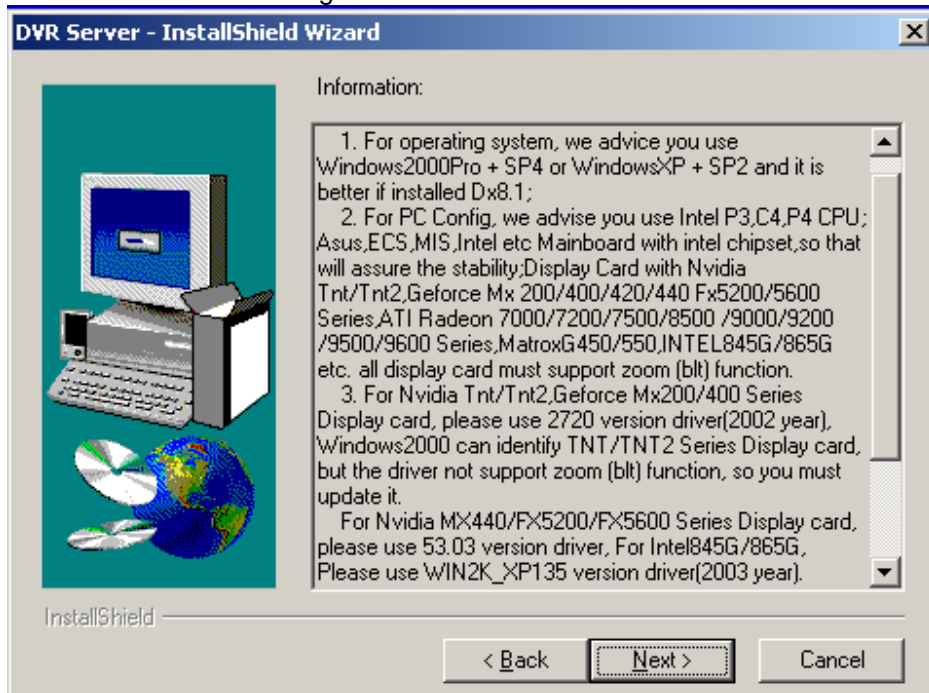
DVR Server - InstallShield Wizard

Information:

1. For operating system, we advice you use Windows2000Pro + SP4 or WindowsXP + SP2 and it is better if installed Dx8.1;
2. For PC Config, we advise you use Intel P3,C4,P4 CPU; Asus,ECS,MIS,Intel etc Mainboard with intel chipset,so that will assure the stability;Display Card with Nvidia Tnt/Tnt2,Geforce Mx 200/400/420/440 Fx5200/5600 Series,ATI Radeon 7000/7200/7500/8500 /9000/9200 /9500/9600 Series,MatroxG450/550,INTEL845G/865G etc. all display card must support zoom (blt) function.
3. For Nvidia Tnt/Tnt2,Geforce Mx200/400 Series Display card, please use 2720 version driver(2002 year), Windows2000 can identify TNT/TNT2 Series Display card, but the driver not support zoom (blt) function, so you must update it.
For Nvidia MX440/FX5200/FX5600 Series Display card, please use 53.03 version driver, For Intel845G/865G, Please use WIN2K_XP135 version driver(2003 year).

InstallShield

< Back
Next >
Cancel